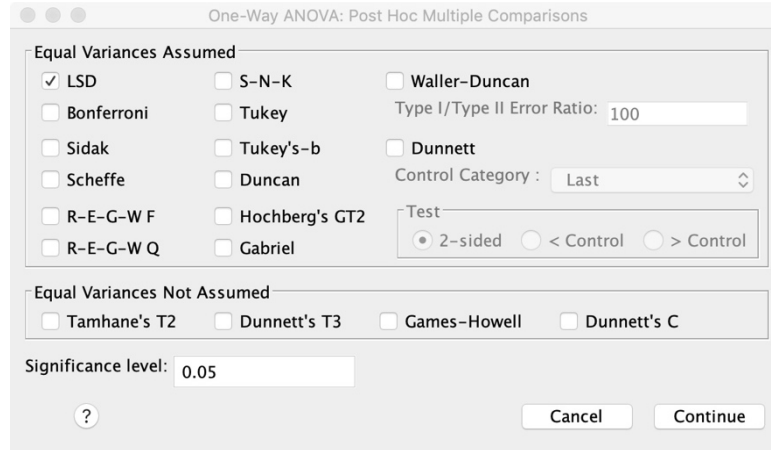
One-Way ANOVA: Post Hoc Multiple Comparisons

Equal Variances Assumed

LSD
Bonferroni
Sidak
Scheffe
R-E-G-W F
R-E-G-W Q

S-N-K
Tukey
Tukey's-b
Duncan
Hochberg's GT2
Gabriel

Waller-Duncan
Type I/Type II Error Ratio: 100
Dunnett
Control Category : Last
Test
2-sided < Control > Control

Equal Variances Not Assumed
Tamhane's T2 Dunnett's T3 Games-Howell Dunnett's C

Significance level: 0.05

?
Cancel Continue